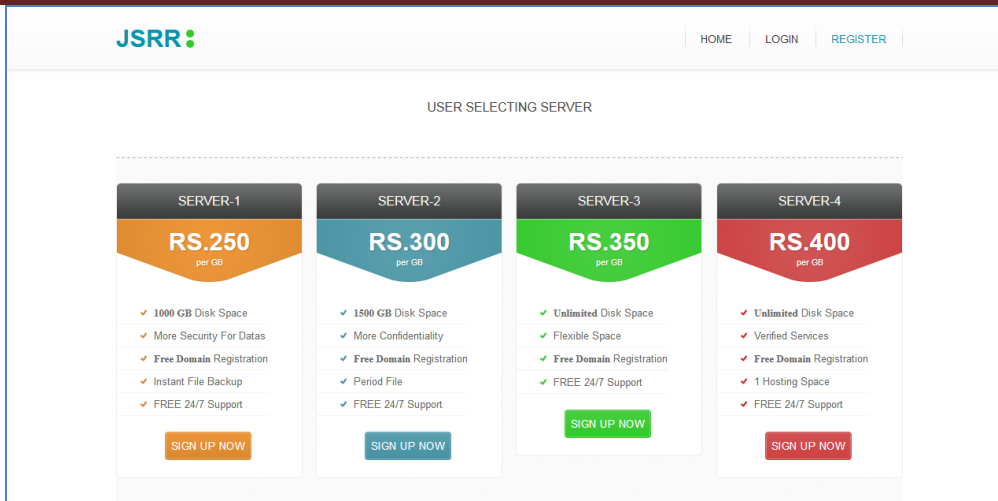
JSRR

HOME LOGIN REGISTER

USER SELECTING SERVER

SERVER-1

RS.250
per GB

1000 GB Disk Space
More Security For Datas
Free Domain Registration
Instant File Backup
FREE 24/7 Support

SIGN UP NOW

SERVER-2

RS.300
per GB

1500 GB Disk Space
More Confidentiality
Free Domain Registration
Period File
FREE 24/7 Support

SIGN UP NOW

SERVER-3

RS.350
per GB

Unlimited Disk Space
Flexible Space
Free Domain Registration
FREE 24/7 Support

SIGN UP NOW

SERVER-4

RS.400
per GB

Unlimited Disk Space
Verified Services
Free Domain Registration
1 Hosting Space
FREE 24/7 Support

SIGN UP NOW